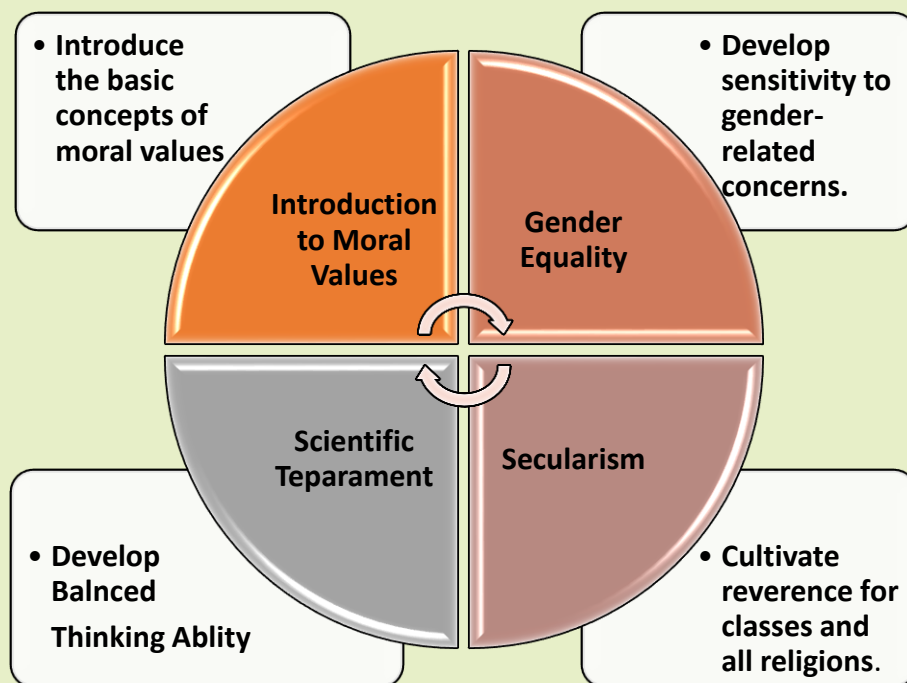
• Introduce the basic concepts of moral values

• Develop sensitivity to gender-related concerns.

Introduction to Moral Values

Gender Equality

Scientific Teparament

Secularism

• Develop Balnced Thinking Ablity

• Cultivate reverence for classes and all religions.